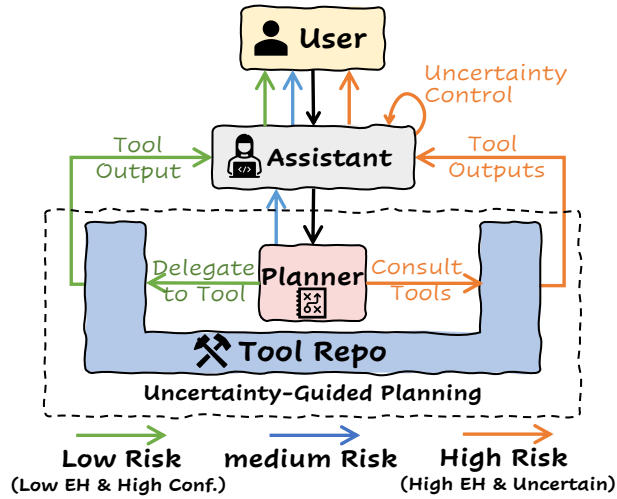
User

Uncertainty Control

Tool Output

Assistant

Tool Outputs

Delegate to Tool

Planner

Consult Tools

Tool Repo

Uncertainty-Guided Planning

Low Risk
(Low EH & High Conf.)

medium Risk

High Risk
(High EH & Uncertain)